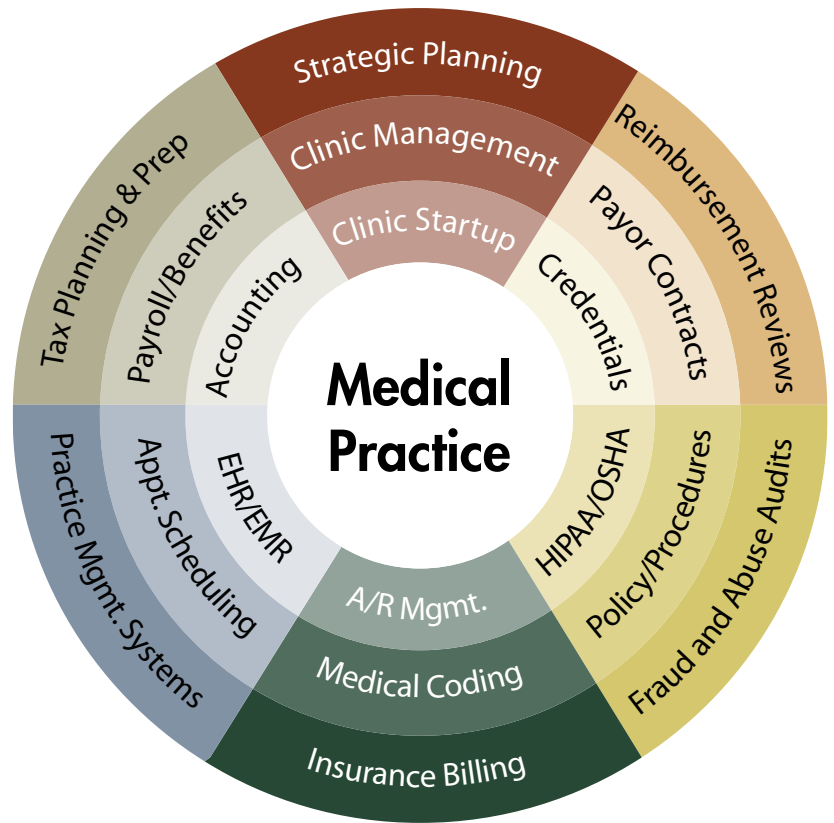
Medical Practice

Strategic Planning
Clinic Management
Clinic Startup

Reimbursement Reviews
Payor Contracts
Credentials

Fraud and Abuse Audits
Policy/Procedures
HIPAA/OSHA

Insurance Billing
Medical Coding
A/R Mgmt.

Practice Mgmt. Systems
Appt. Scheduling
EHR/EMR

Tax Planning & Prep
Payroll/Benefits
Accounting